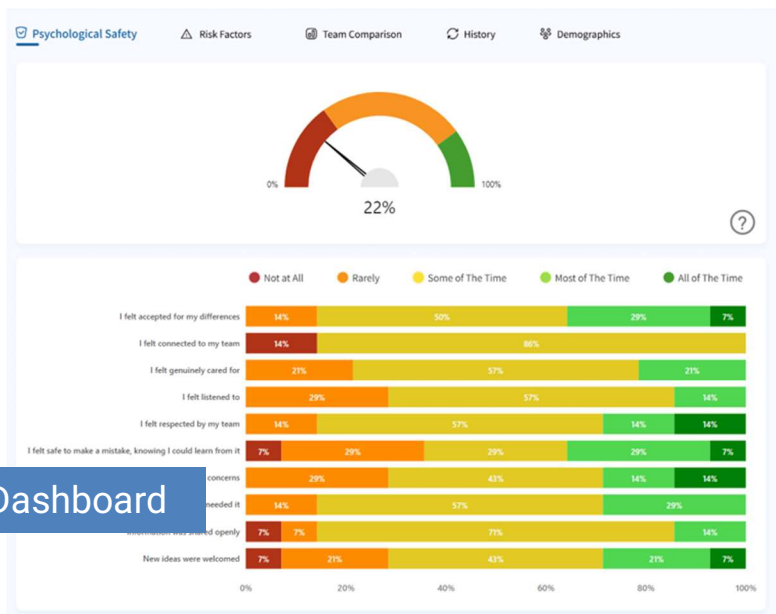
Psychological Safety Risk Factors Team Comparison History Demographics

0% 100%

22%

?

Not at All Rarely Some of The Time Most of The Time All of The Time

| | | | | | | |
|---|---|---|---|---|---|---|
| I felt accepted for my differences | 14% | 50% | 29% | 7% | | |
| I felt connected to my team | 14% | 86% | | | | |
| I felt genuinely cared for | 21% | 57% | 21% | | | |
| I felt listened to | 29% | 57% | 14% | | | |
| I felt respected by my team | 14% | 57% | 14% | 14% | | |
| I felt safe to make a mistake, knowing I could learn from it | 7% | 29% | 29% | 29% | 7% | |
| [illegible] concerns | 29% | 43% | 14% | 14% | | |
| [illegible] needed it | 14% | 57% | 29% | | | |
| Information was shared openly | 7% | 7% | 71% | 14% | | |
| New ideas were welcomed | 7% | 21% | 43% | 21% | 7% | |

0% 20% 40% 60% 80% 100%

Dashboard